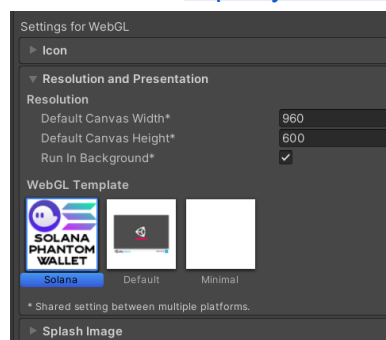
Settings for WebGL

Icon

Resolution and Presentation

Resolution

Default Canvas Width* 960

Default Canvas Height* 600

Run In Background* ✓

WebGL Template

SOLANA PHANTOM WALLET

Solana Default Minimal

* Shared setting between multiple platforms.

Splash Image